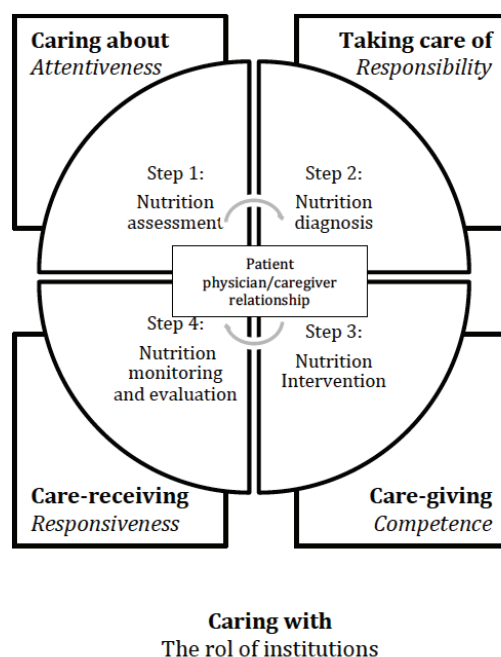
Caring about
*Attentiveness*

Taking care of
*Responsibility*

Step 1:
Nutrition assessment

Step 2:
Nutrition diagnosis

Patient physician/caregiver relationship

Step 4:
Nutrition monitoring and evaluation

Step 3:
Nutrition Intervention

Care-receiving
*Responsiveness*

Care-giving
*Competence*

Caring with
The rol of institutions